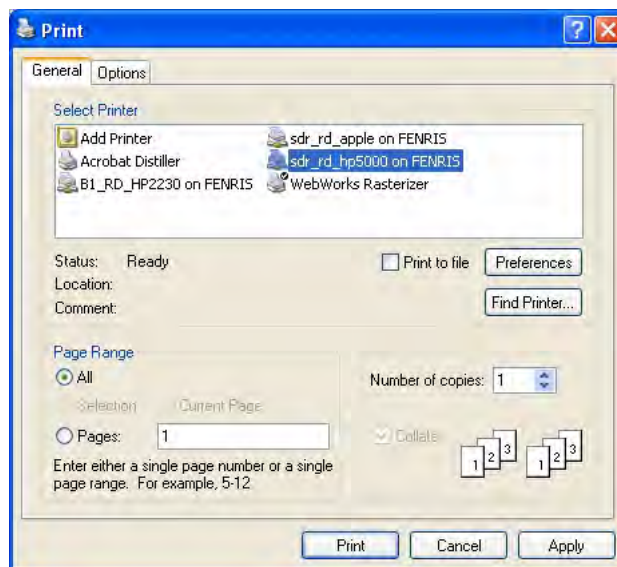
Print

General Options

Select Printer

Add Printer
Acrobat Distiller
B1_RD_HP2230 on FENRIS
sdr_rd_apple on FENRIS
sdr_rd_hp5000 on FENRIS
WebWorks Rasterizer

Status: Ready
Location:
Comment:

Print to file

Preferences

Find Printer...

Page Range

All

Selection Current Page

Pages: 1

Enter either a single page number or a single page range. For example, 5-12

Number of copies: 1

Collate

1 2 3 1 2 3

Print Cancel Apply